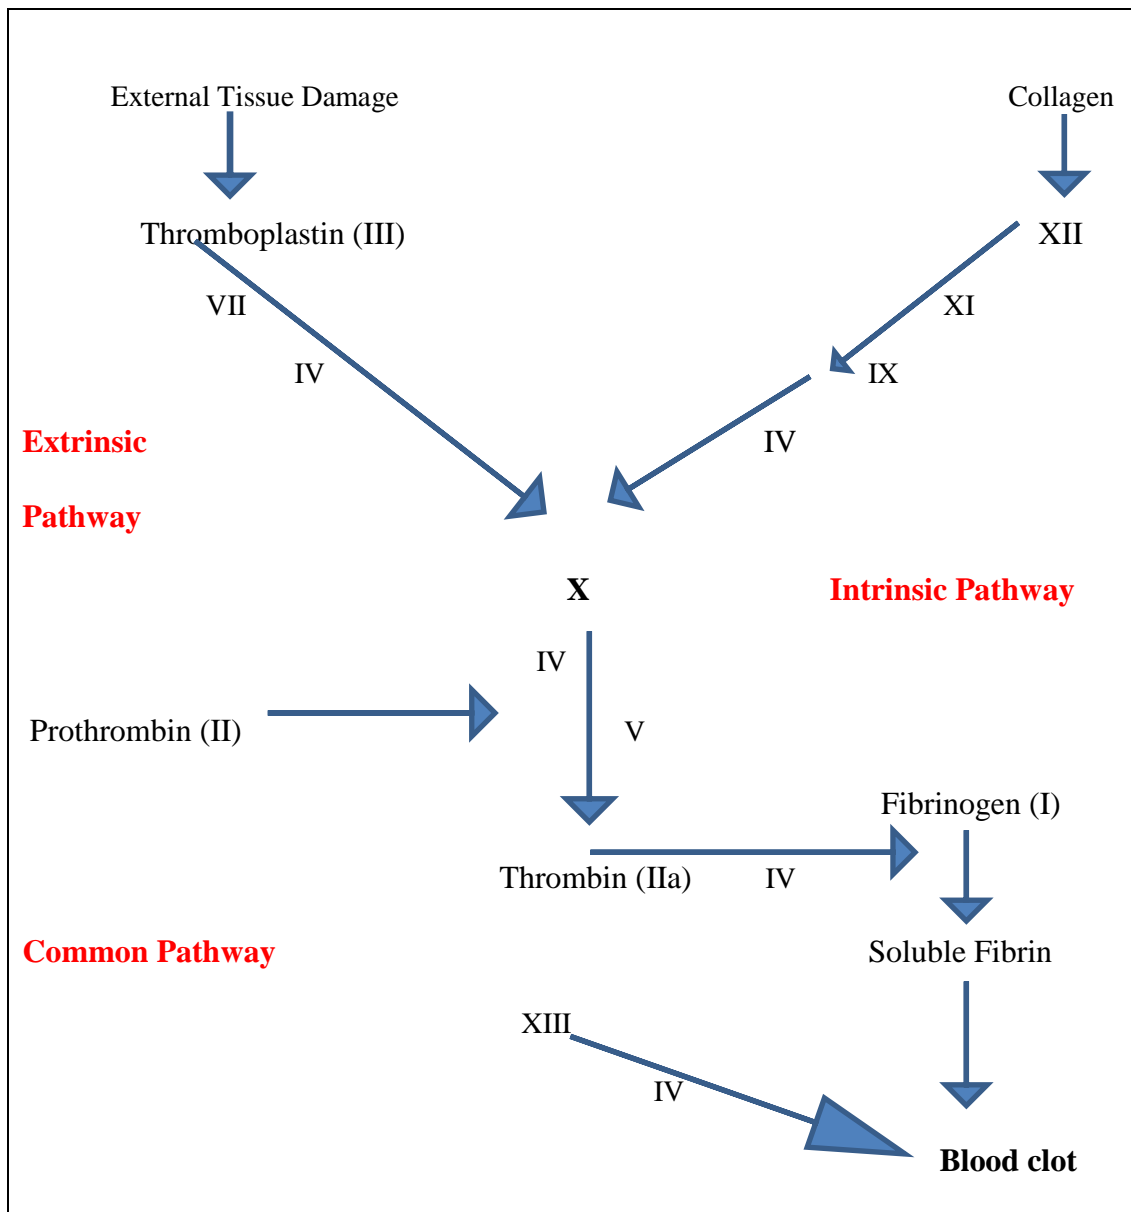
External Tissue Damage

Collagen

Thromboplastin (III)

XII

VII

XI

IV

IX

IV

Extrinsic

Pathway

X

Intrinsic Pathway

IV

Prothrombin (II)

V

Fibrinogen (I)

Thrombin (IIa)

IV

Common Pathway

Soluble Fibrin

XIII

IV

Blood clot